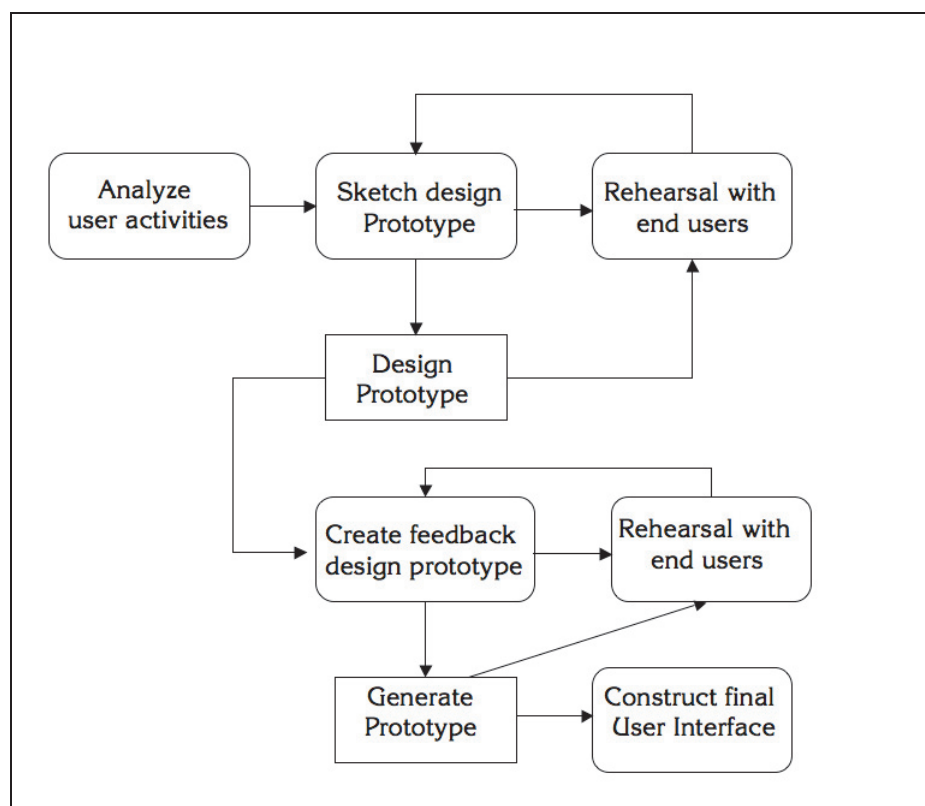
Analyze user activities

Sketch design Prototype

Rehearsal with end users

Design Prototype

Create feedback design prototype

Rehearsal with end users

Generate Prototype

Construct final User Interface